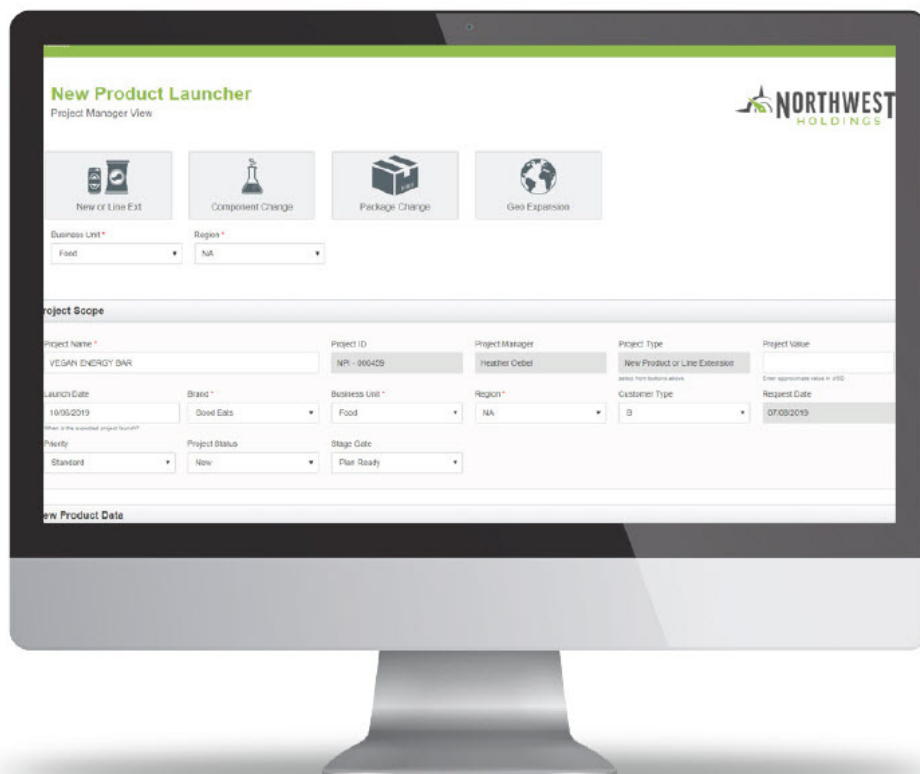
New Product Launcher
Project Manager View

NORTHWEST
HOLDINGS

New or Line Ext

Component Change

Package Change

Geo Expansion

Business Unit *
Food

Region *
NA

roject Scope

Project Name *
VEGAN ENERGY BAR

Project ID
NPI - 000459

Project Manager
Heather Oebel

Project Type
New Product or Line Extension
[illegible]

Project Value
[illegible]

Launch Date
10/05/2019
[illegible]

Brand *
Good Eats

Business Unit *
Food

Region *
NA

Customer Type
B

Request Date
07/08/2019

Priority
Standard

Project Status
New

Stage Gate
Plan Ready

ew Product Data